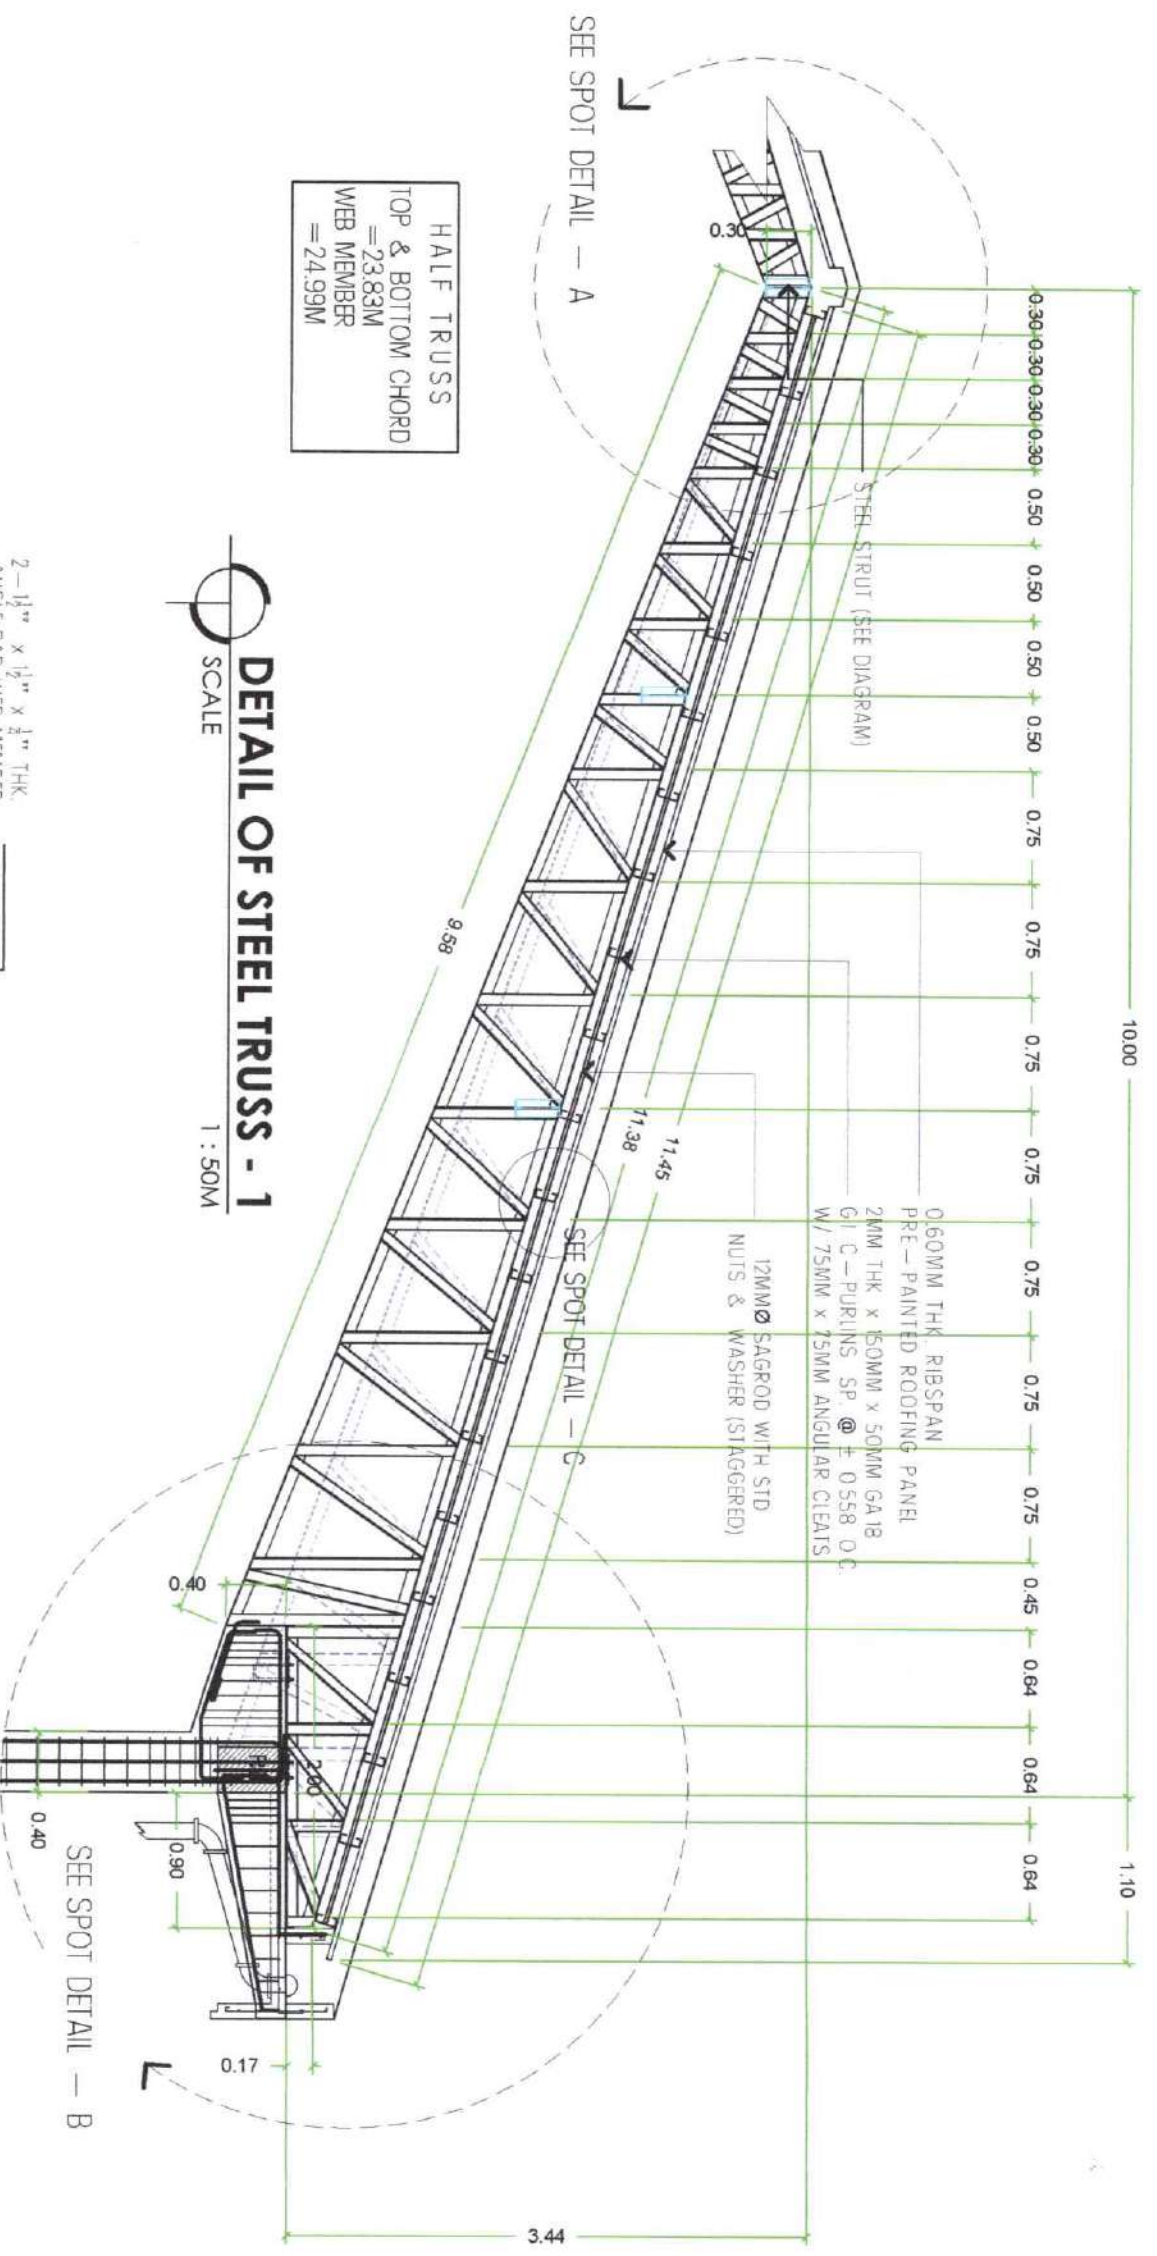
SEE SPOT DETAIL — A

HALF TRUSS
TOP & BOTTOM CHORD
=23.83M
WEB MEMBER
=24.99M

DETAIL OF STEEL TRUSS - 1
SCALE 1 : 50M

0.30

0.30 0.30 0.30 0.30 0.50 0.50 0.50 0.50 0.75 0.75 0.75 0.75 0.75 0.75 0.75 0.45 0.64 0.64 0.64

10.00

1.10

STEEL STRUT (SEE DIAGRAM)

0.60MM THK. RIBSPAN
PRE-PAINTED ROOFING PANEL

2MM THK x 150MM x 50MM GA18
GI C-PURLINS SP. @ ± 0.558 O.C.
W/ 75MM x 75MM ANGULAR CLEATS

12MMØ SAGROD WITH STD
NUTS & WASHER (STAGGERED)

9.58

11.38

11.45

SEE SPOT DETAIL — C

0.40

0.40

0.90

0.17

SEE SPOT DETAIL — B

3.44

$2-1\frac{1}{2}$" x $1\frac{1}{2}$" x $\frac{1}{4}$" THK.
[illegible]